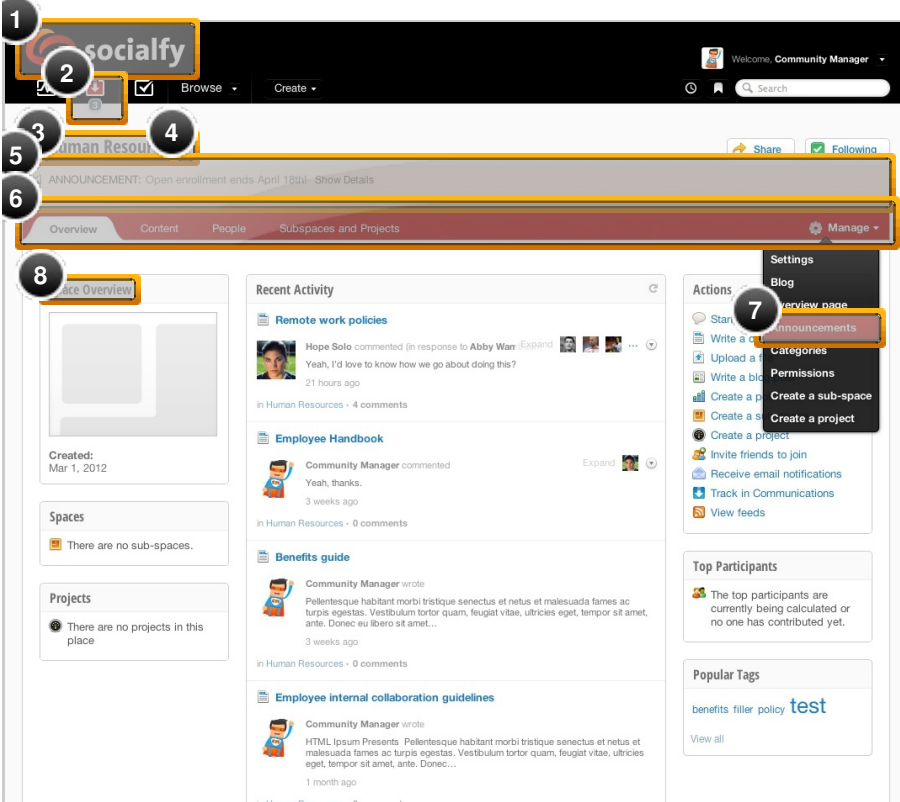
1
socialfy
2
3
Browse
Create
Welcome, Community Manager
Search
3
4
5
Human Resources
Share
Following
6
ANNOUNCEMENT: Open enrollment ends April 18th! Show Details
Overview
Content
People
Subspaces and Projects
Manage
8
Place Overview
Created:
Mar 1, 2012
Spaces
There are no sub-spaces.
Projects
There are no projects in this place
Recent Activity
Remote work policies
Hope Solo commented (in response to Abby Warn Expand
Yeah, I'd love to know how we go about doing this?
21 hours ago
in Human Resources • 4 comments
Employee Handbook
Community Manager commented
Expand
Yeah, thanks.
3 weeks ago
in Human Resources • 0 comments
Benefits guide
Community Manager wrote
Pellentesque habitant morbi tristique senectus et netus et malesuada fames ac turpis egestas. Vestibulum tortor quam, feugiat vitae, ultricies eget, tempor sit amet, ante. Donec eu libero sit amet…
3 weeks ago
in Human Resources • 0 comments
Employee internal collaboration guidelines
Community Manager wrote
HTML Ipsum Presents Pellentesque habitant morbi tristique senectus et netus et malesuada fames ac turpis egestas. Vestibulum tortor quam, feugiat vitae, ultricies eget, tempor sit amet, ante. Donec…
1 month ago
Actions
Settings
Blog
Overview page
7
Announcements
Categories
Permissions
Create a sub-space
Create a project
Start
Write a d
Upload a f
Write a blo
Create a p
Create a s
Create a project
Invite friends to join
Receive email notifications
Track in Communications
View feeds
Top Participants
The top participants are currently being calculated or no one has contributed yet.
Popular Tags
benefits filler policy test
View all